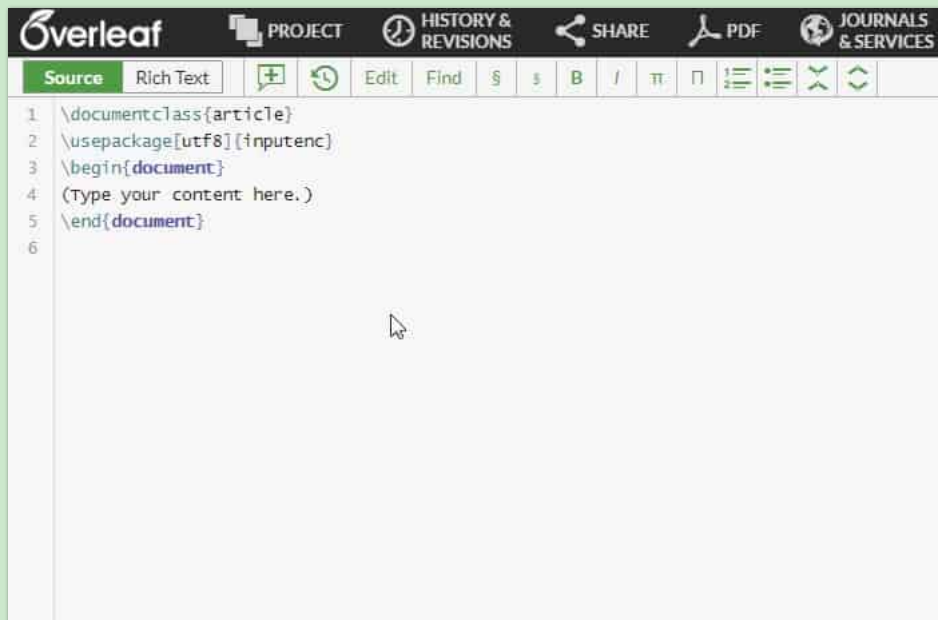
Overleaf PROJECT HISTORY & REVISIONS SHARE PDF JOURNALS & SERVICES

Source Rich Text Edit Find § § B I π Π

1 \documentclass{article}
2 \usepackage[utf8]{inputenc}
3 \begin{document}
4 (Type your content here.)
5 \end{document}
6